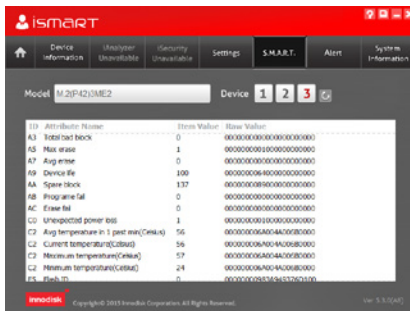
iSMART

Device Information | iAnalyzer Unavailable | iSecurity Unavailable | Settings | S.M.A.R.T. | Alert | System Information

Model M.2(P42)3ME2

Device 1 2 3

| ID | Attribute Name | Item Value | Raw Value |
|---|---|---|---|
| A3 | Total bad block | 0 | 000000000000000000000 |
| A5 | Max erase | 1 | 000000000100000000000 |
| A7 | Avg erase | 0 | 000000000000000000000 |
| A9 | Device life | 100 | 000000006400000000000 |
| AA | Spare block | 137 | 000000008900000000000 |
| AB | Programe fail | 0 | 000000000000000000000 |
| AC | Erase fail | 0 | 000000000000000000000 |
| C0 | Unexpected power loss | 1 | 000000000100000000000 |
| C2 | Avg temperature in 1 past min(Celsius) | 56 | 0000000006A004A00080000 |
| C2 | Current temperature(Celsius) | 56 | 0000000006A004A00080000 |
| C2 | Maximum temperature(Celsius) | 57 | 0000000006A004A00080000 |
| C2 | Minimum temperature(Celsius) | 24 | 0000000006A004A00080000 |
| F5 | Flash ID | 0 | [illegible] |

innodisk Copyright © 2015 Innodisk Corporation. All Rights Reserved. Ver. 5.3.0[46]